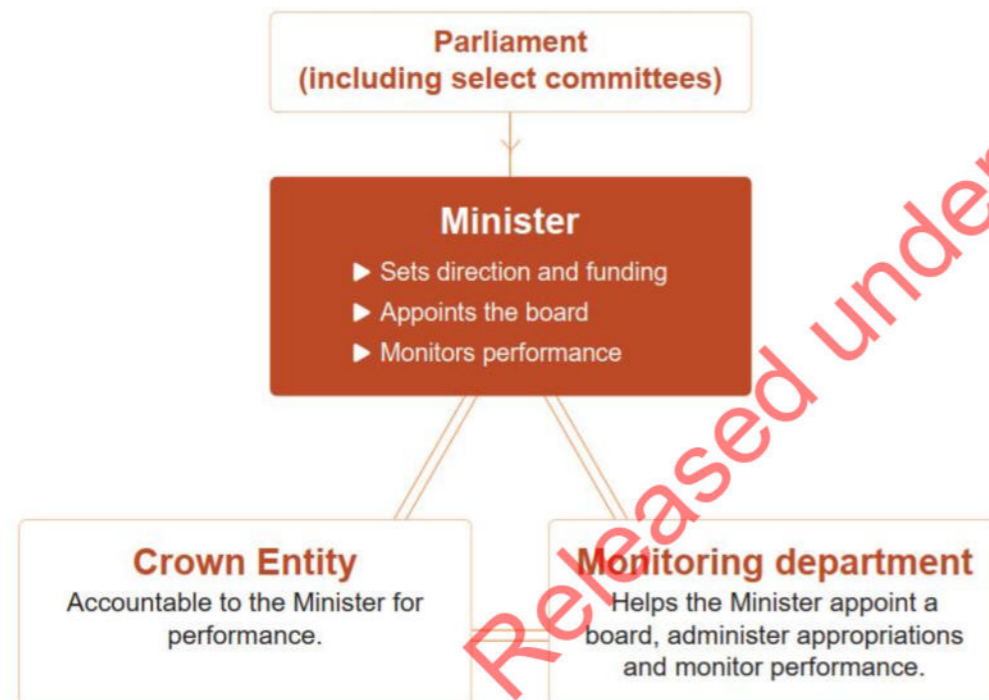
Parliament
(including select committees)

Minister
▶ Sets direction and funding
▶ Appoints the board
▶ Monitors performance

Crown Entity
Accountable to the Minister for performance.

Monitoring department
Helps the Minister appoint a board, administer appropriations and monitor performance.

Released under